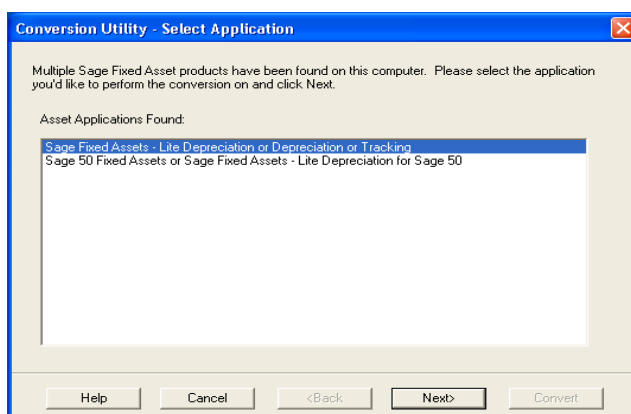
Conversion Utility - Select Application

Multiple Sage Fixed Asset products have been found on this computer. Please select the application you'd like to perform the conversion on and click Next.

Asset Applications Found:

Sage Fixed Assets - Lite Depreciation or Depreciation or Tracking
Sage 50 Fixed Assets or Sage Fixed Assets - Lite Depreciation for Sage 50

Help
Cancel
<Back
Next>
Convert